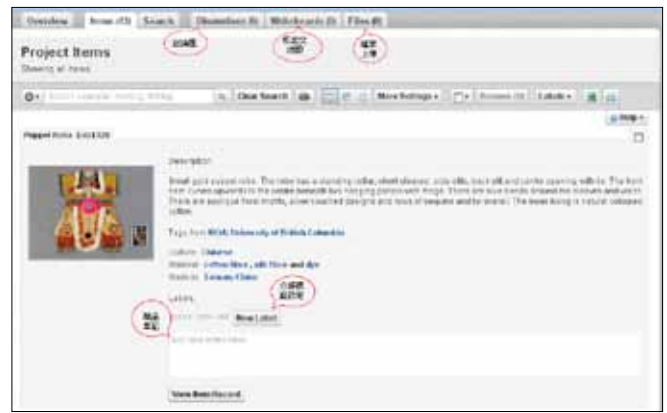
Overview | Items (1) | Search | Discussions (0) | Whiteboards (0) | Files (0)

Project Items

Showing all items

Clear Search

More Settings

Labels

Help

Description

Tags from MOA University of British Columbia

Culture: Chinese

Material: Cotton fibre, silk fibre and dye

Made in: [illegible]

Labels

New Label

View Item Record